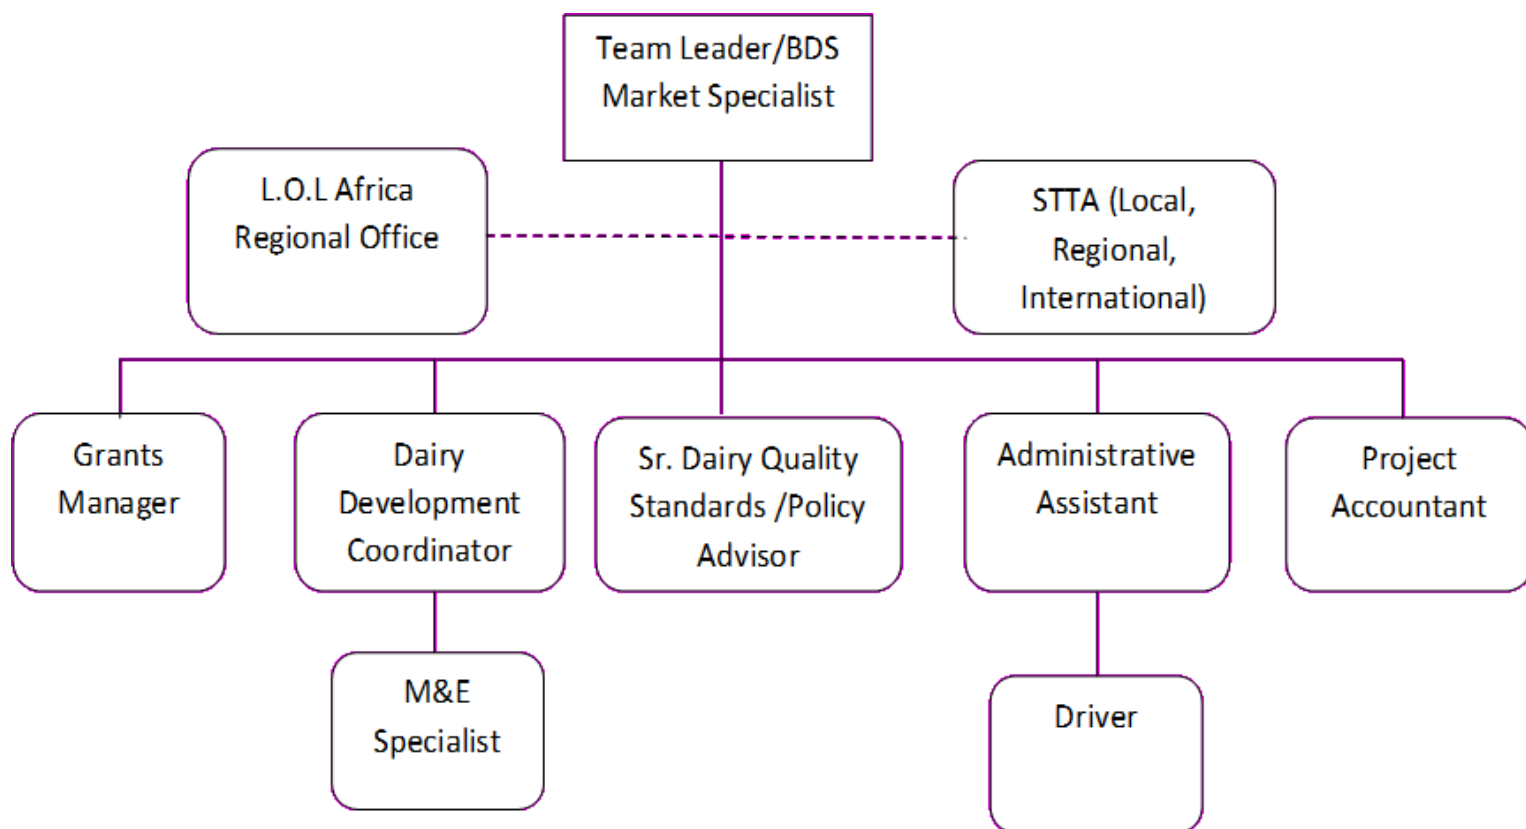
Team Leader/BDS Market Specialist

L.O.L Africa Regional Office

STTA (Local, Regional, International)

Grants Manager

Dairy Development Coordinator

Sr. Dairy Quality Standards /Policy Advisor

Administrative Assistant

Project Accountant

M&E Specialist

Driver